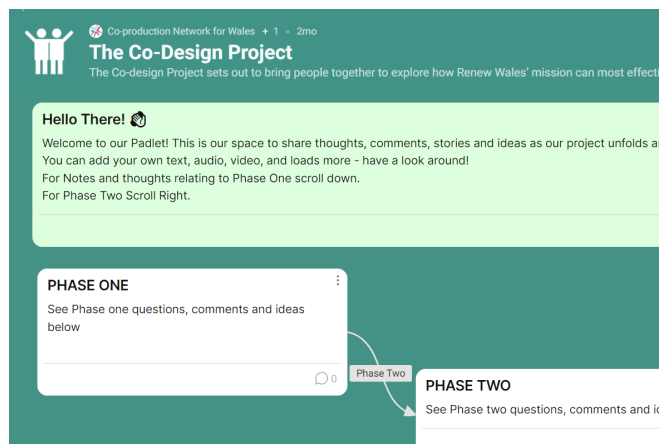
Co-production Network for Wales + 1 • 2mo
The Co-Design Project
The Co-design Project sets out to bring people together to explore how Renew Wales' mission can most effecti

Hello There! 👋
Welcome to our Padlet! This is our space to share thoughts, comments, stories and ideas as our project unfolds a
You can add your own text, audio, video, and loads more - have a look around!
For Notes and thoughts relating to Phase One scroll down.
For Phase Two Scroll Right.

PHASE ONE
See Phase one questions, comments and ideas below
0

Phase Two

PHASE TWO
See Phase two questions, comments and i